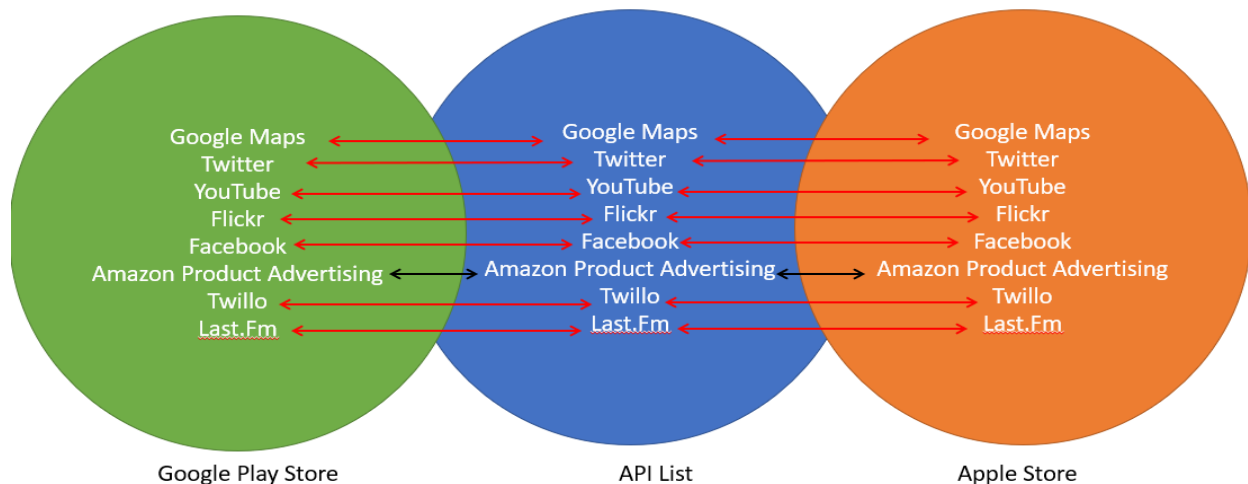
Google Maps
Twitter
YouTube
Flickr
Facebook
Amazon Product Advertising
Twillo
Last.Fm

Google Maps
Twitter
YouTube
Flickr
Facebook
Amazon Product Advertising
Twillo
Last.Fm

Google Maps
Twitter
YouTube
Flickr
Facebook
Amazon Product Advertising
Twillo
Last.Fm

Google Play Store

API List

Apple Store